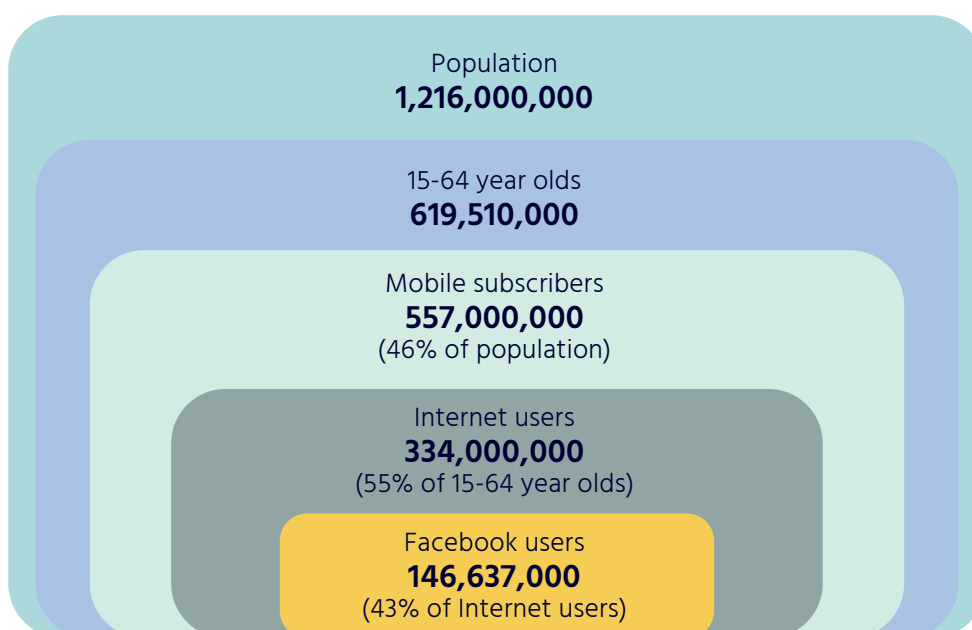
Population
**1,216,000,000**

15-64 year olds
**619,510,000**

Mobile subscribers
**557,000,000**
(46% of population)

Internet users
**334,000,000**
(55% of 15-64 year olds)

Facebook users
**146,637,000**
(43% of Internet users)